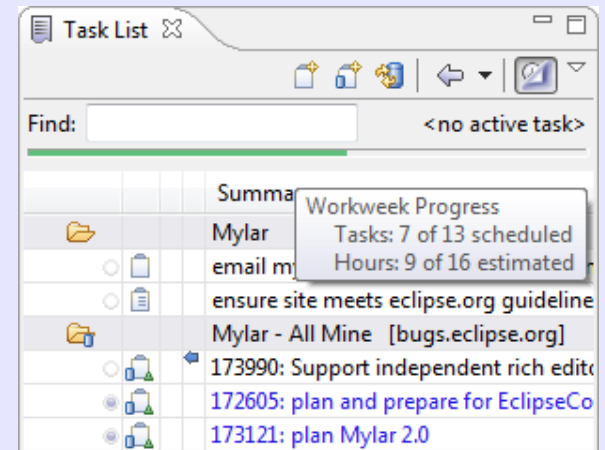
Task List

Find:

<no active task>

Summa

Workweek Progress
Tasks: 7 of 13 scheduled
Hours: 9 of 16 estimated

Mylar

email m

ensure site meets eclipse.org guideline

Mylar - All Mine [bugs.eclipse.org]

173990: Support independent rich edito

172605: plan and prepare for EclipseCo

173121: plan Mylar 2.0